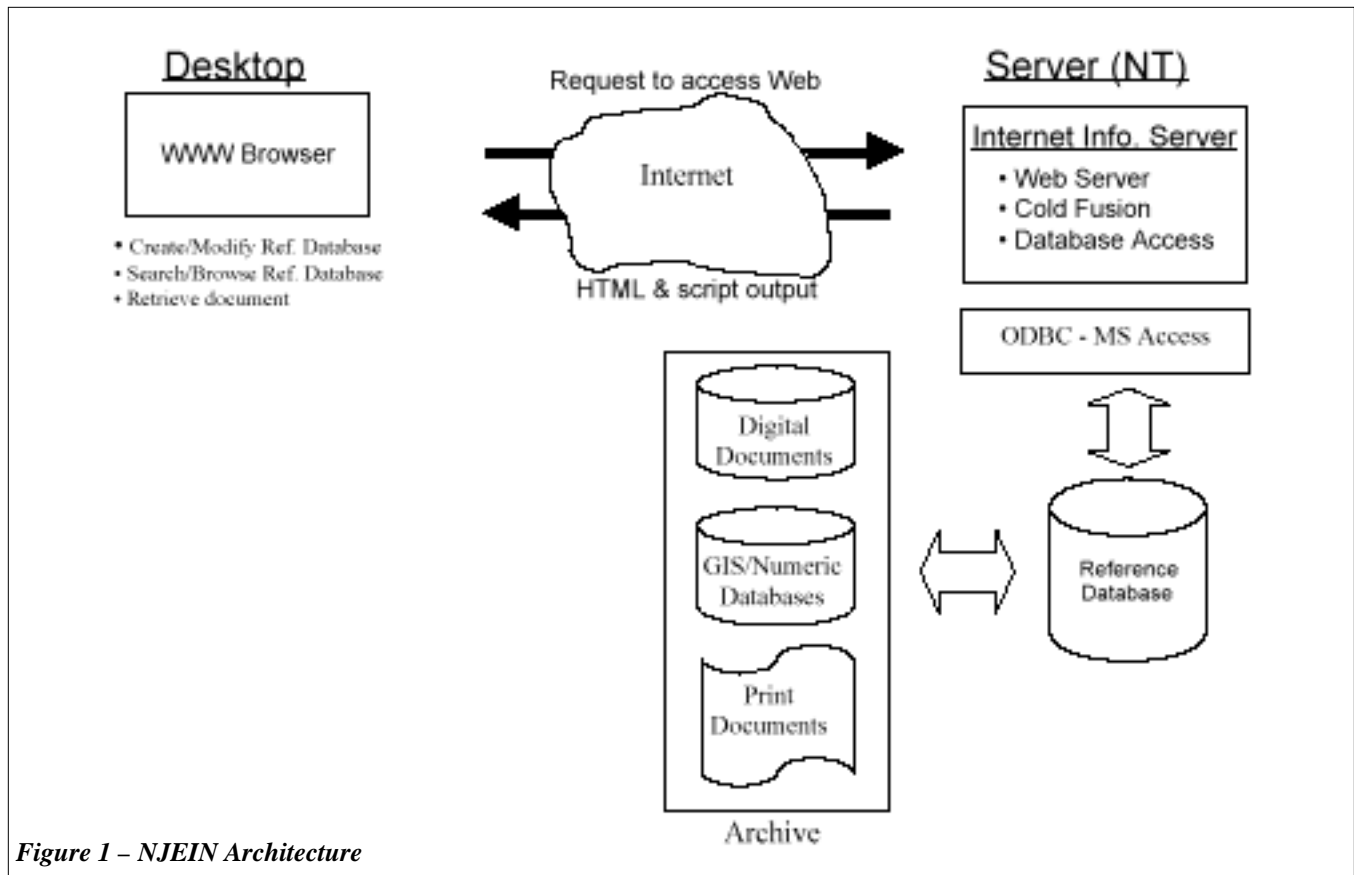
Desktop

WWW Browser

• Create/Modify Ref. Database
• Search/Browse Ref. Database
• Retrieve document

Request to access Web

Internet

HTML & script output

Server (NT)

Internet Info. Server
• Web Server
• Cold Fusion
• Database Access

ODBC - MS Access

Digital Documents

GIS/Numeric Databases

Print Documents

Archive

Reference Database

*Figure 1 – NJEIN Architecture*